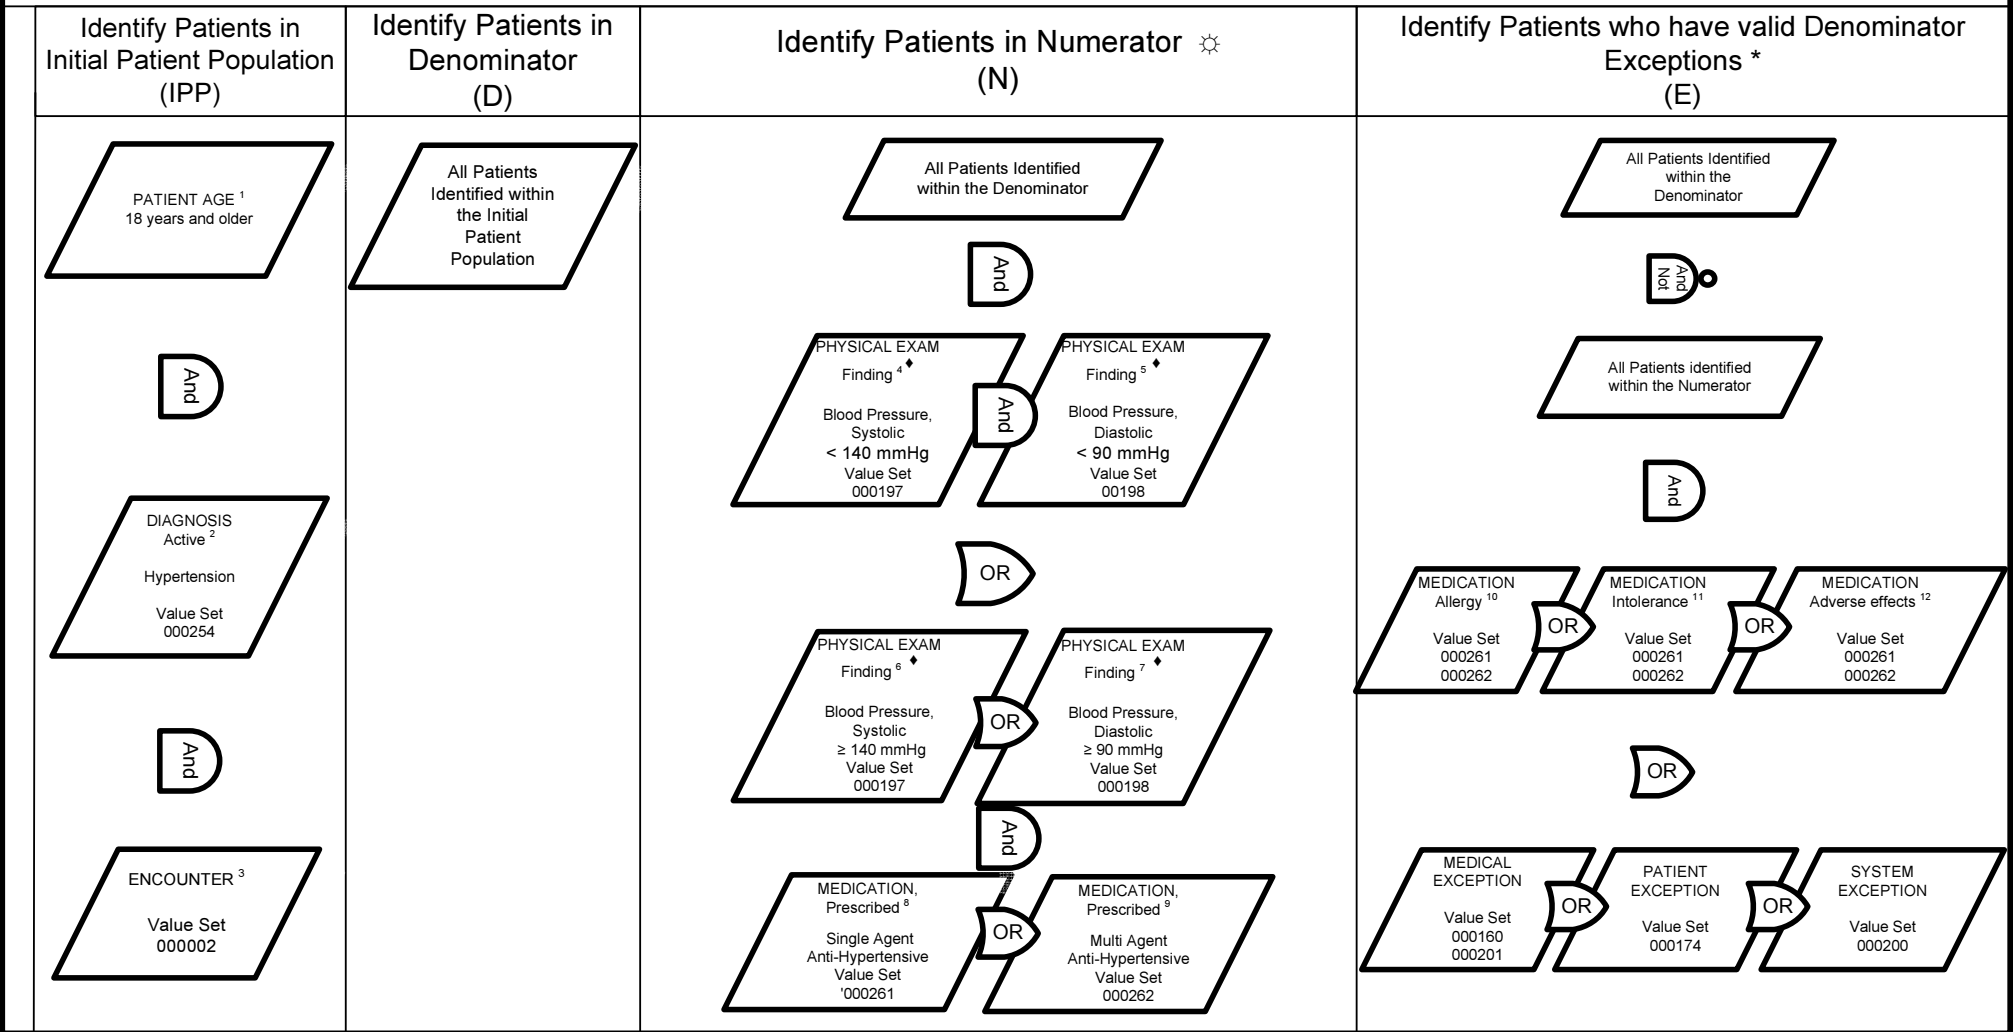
| Identify Patients in Initial Patient Population (IPP) | Identify Patients in Denominator (D) | Identify Patients in Numerator ☼ (N) | Identify Patients who have valid Denominator Exceptions * (E) |
|---|---|---|---|
| PATIENT AGE $^1$ 18 years and older | All Patients Identified within the Initial Patient Population | All Patients Identified within the Denominator | All Patients Identified within the Denominator |

And

And Not

PATIENT AGE $^1$
18 years and older

And

DIAGNOSIS
Active $^2$

Hypertension

Value Set
000254

And

ENCOUNTER $^3$

Value Set
000002

All Patients Identified within the Denominator

And

PHYSICAL EXAM
Finding $^4$ ♦

Blood Pressure, Systolic
< 140 mmHg
Value Set
000197

And

PHYSICAL EXAM
Finding $^5$ ♦

Blood Pressure, Diastolic
< 90 mmHg
Value Set
00198

OR

PHYSICAL EXAM
Finding $^6$ ♦

Blood Pressure, Systolic
≥ 140 mmHg
Value Set
000197

OR

PHYSICAL EXAM
Finding $^7$ ♦

Blood Pressure, Diastolic
≥ 90 mmHg
Value Set
000198

And

MEDICATION, Prescribed $^8$

Single Agent Anti-Hypertensive
Value Set
'000261

OR

MEDICATION, Prescribed $^9$

Multi Agent Anti-Hypertensive
Value Set
000262

All Patients Identified within the Denominator

And Not

All Patients identified within the Numerator

And

MEDICATION
Allergy $^{10}$

Value Set
000261
000262

OR

MEDICATION
Intolerance $^{11}$

Value Set
000261
000262

OR

MEDICATION
Adverse effects $^{12}$

Value Set
000261
000262

OR

MEDICAL EXCEPTION

Value Set
000160
000201

OR

PATIENT EXCEPTION

Value Set
000174

OR

SYSTEM EXCEPTION

Value Set
000200